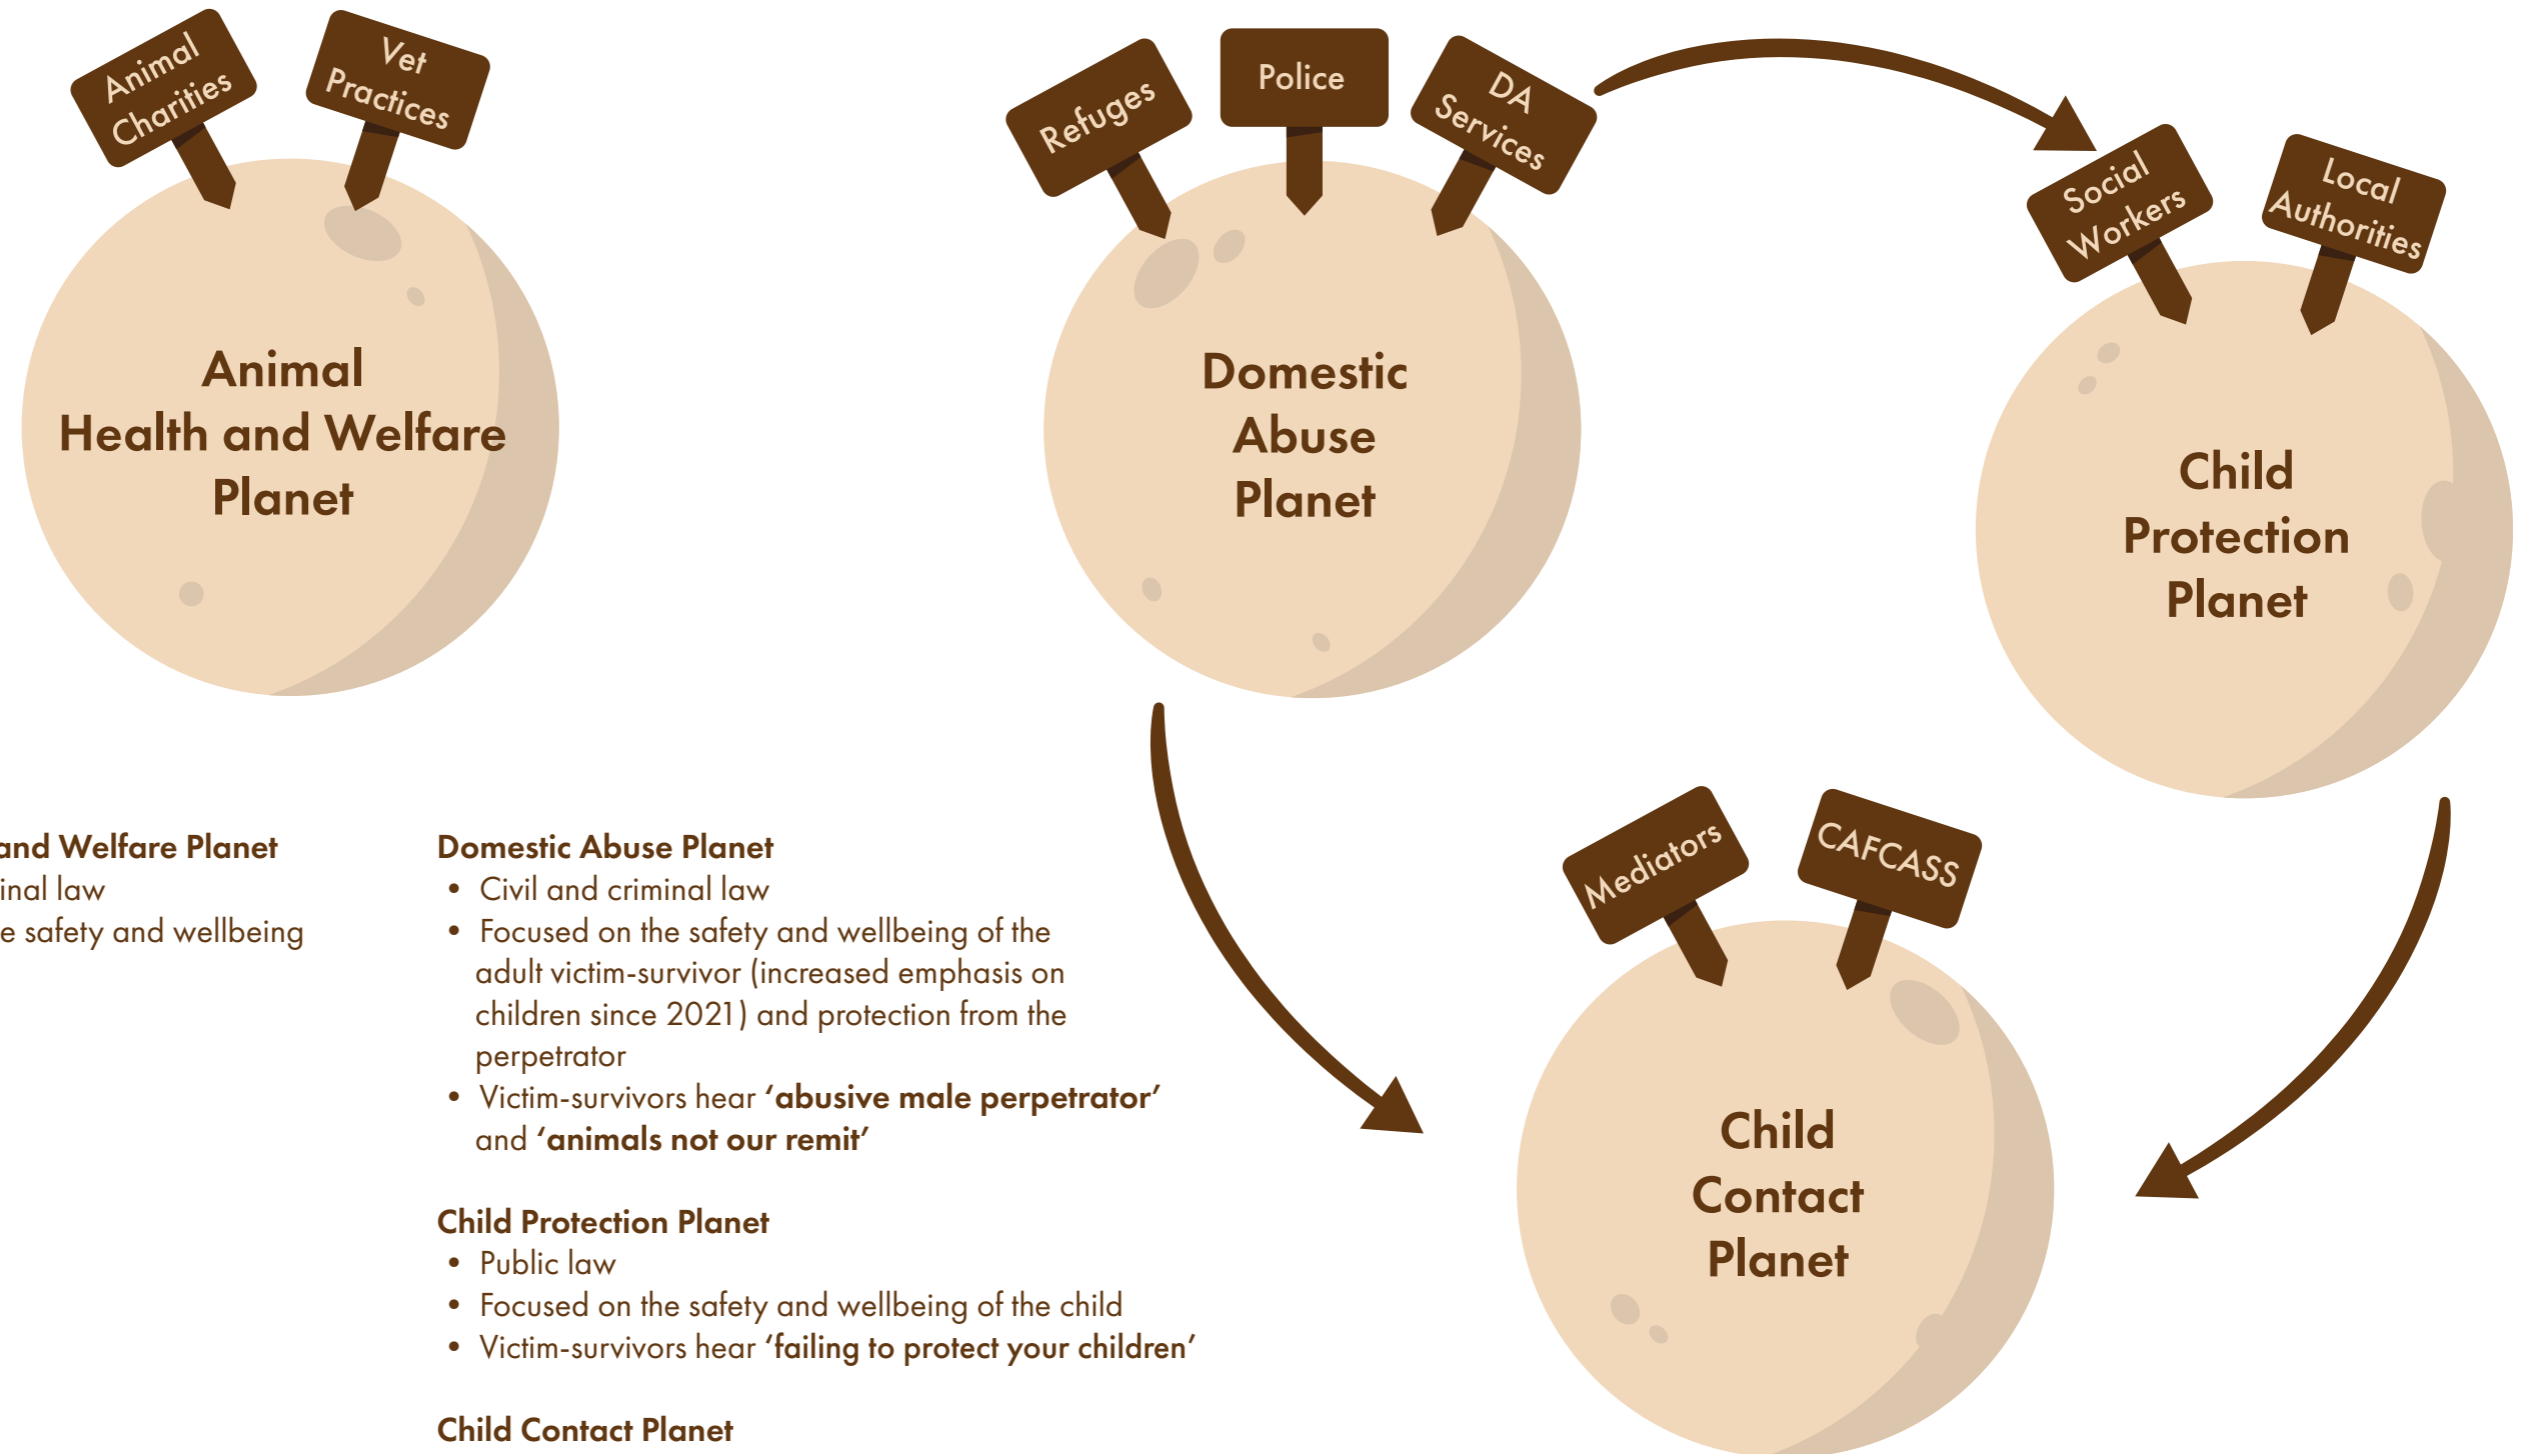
Animal Charities

Vet Practices

Animal Health and Welfare Planet

Refuges

Police

DA Services

Domestic Abuse Planet

Social Workers

Local Authorities

Child Protection Planet

Mediators

CAFCASS

Child Contact Planet

and Welfare Planet
inal law
e safety and wellbeing

Domestic Abuse Planet
• Civil and criminal law
• Focused on the safety and wellbeing of the adult victim-survivor (increased emphasis on children since 2021) and protection from the perpetrator
• Victim-survivors hear **'abusive male perpetrator'** and **'animals not our remit'**

Child Protection Planet
• Public law
• Focused on the safety and wellbeing of the child
• Victim-survivors hear **'failing to protect your children'**

Child Contact Planet